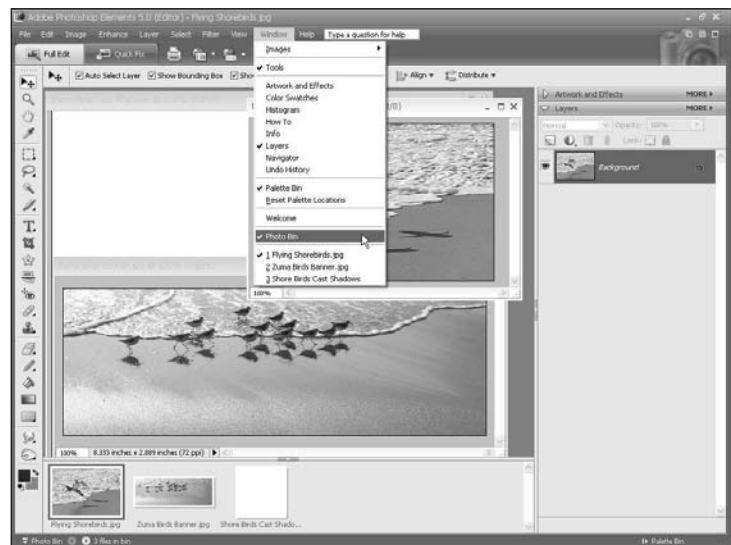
Adobe Photoshop Elements 5.0 (Editor) - Flying Shorebirds.jpg

File Edit Image Enhance Layer Select Filter View Window Help Type a question for help

Full Edit Quick Fix

Auto Select Layer Show Bounding Box Show

Align Distribute

Images
✔ Tools
Artwork and Effects
Color Swatches
Histogram
How To
Info
✔ Layers
Navigator
Undo History
✔ Palette Bin
Reset Palette Locations
Welcome
✔ Photo Bin
✔ 1 Flying Shorebirds.jpg
2 Zuma Birds Banner.jpg
3 Shore Birds Cast Shadows

Artwork and Effects MORE
Layers MORE
Normal Opacity: 100%
Lock:
Background

100%
100% 8.333 inches x 2.889 inches (72 ppi)

Flying Shorebirds.jpg Zuma Birds Banner.jpg Shore Birds Cast Shado...

Photo Bin 3 files in bin
Palette Bin